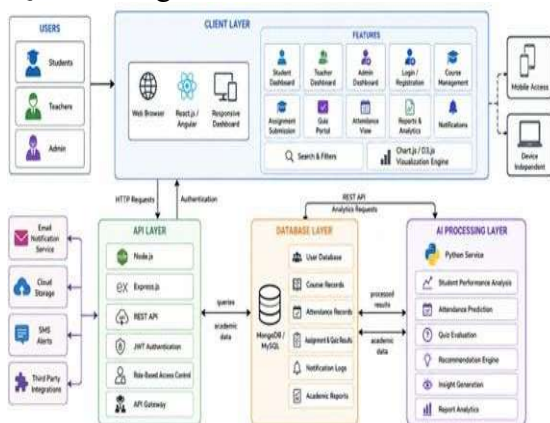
USERS

Students

Teachers

Admin

CLIENT LAYER

Web Browser

React.js / Angular

Responsive Dashboard

FEATURES

Student Dashboard

Teacher Dashboard

Admin Dashboard

Login / Registration

Course Management

Assignment Submission

Quiz Portal

Attendance View

Reports & Analytics

Notifications

Search & Filters

Chart.js / D3.js Visualization Engine

Mobile Access

Device Independent

HTTP Requests

Authentication

REST API

Analytics Requests

Email Notification Service

Cloud Storage

SMS Alerts

Third Party Integrations

API LAYER

Node.js

Express.js

REST API

JWT Authentication

Role-Based Access Control

API Gateway

queries

academic data

DATABASE LAYER

MongoDB / MySQL

User Database

Course Records

Attendance Records

Assignment & Quiz Results

Notification Logs

Academic Reports

processed results

academic data

AI PROCESSING LAYER

Python Service

Student Performance Analysis

Attendance Prediction

Quiz Evaluation

Recommendation Engine

Insight Generation

Report Analytics